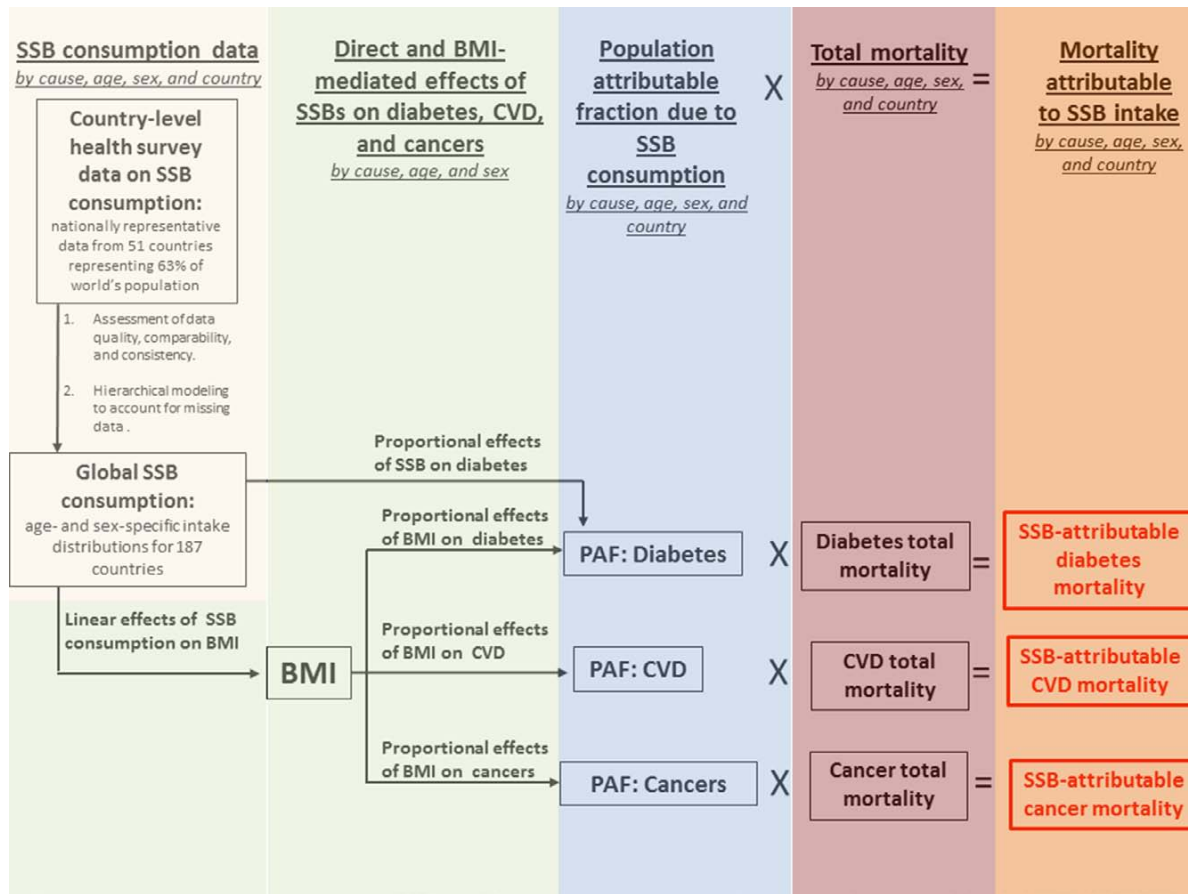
SSB consumption data
by cause, age, sex, and country

Direct and BMI-mediated effects of SSBs on diabetes, CVD, and cancers
by cause, age, and sex

Population attributable fraction due to SSB consumption
by cause, age, sex, and country

X

Total mortality
by cause, age, sex, and country

=

Mortality attributable to SSB intake
by cause, age, sex, and country

Country-level health survey data on SSB consumption:
nationally representative data from 51 countries representing 63% of world's population

1. Assessment of data quality, comparability, and consistency.

2. Hierarchical modeling to account for missing data .

Global SSB consumption:
age- and sex-specific intake distributions for 187 countries

Proportional effects of SSB on diabetes

Proportional effects of BMI on diabetes

PAF: Diabetes

X

Diabetes total mortality

=

SSB-attributable diabetes mortality

Linear effects of SSB consumption on BMI

BMI

Proportional effects of BMI on CVD

PAF: CVD

X

CVD total mortality

=

SSB-attributable CVD mortality

Proportional effects of BMI on cancers

PAF: Cancers

X

Cancer total mortality

=

SSB-attributable cancer mortality